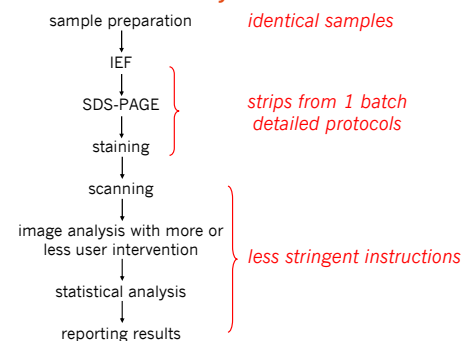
sample preparation

IEF

SDS-PAGE

staining

scanning

image analysis with more or less user intervention

statistical analysis

reporting results

identical samples

strips from 1 batch
detailed protocols

less stringent instructions